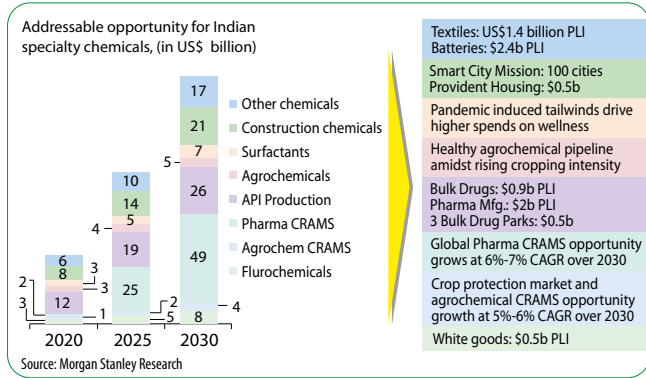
Addressable opportunity for Indian specialty chemicals, (in US$ billion)

Other chemicals
Construction chemicals
Surfactants
Agrochemicals
API Production
Pharma CRAMS
Agrochem CRAMS
Flurochemicals

6
8
3
2
3
12
3
1
2020

10
14
5
4
19
25
2
5
2025

17
21
7
5
26
49
4
8
2030

Textiles: US$1.4 billion PLI
Batteries: $2.4b PLI

Smart City Mission: 100 cities
Provident Housing: $0.5b

Pandemic induced tailwinds drive higher spends on wellness

Healthy agrochemical pipeline amidst rising cropping intensity

Bulk Drugs: $0.9b PLI
Pharma Mfg.: $2b PLI
3 Bulk Drug Parks: $0.5b

Global Pharma CRAMS opportunity grows at 6%-7% CAGR over 2030

Crop protection market and agrochemical CRAMS opportunity growth at 5%-6% CAGR over 2030

White goods: $0.5b PLI

Source: Morgan Stanley Research